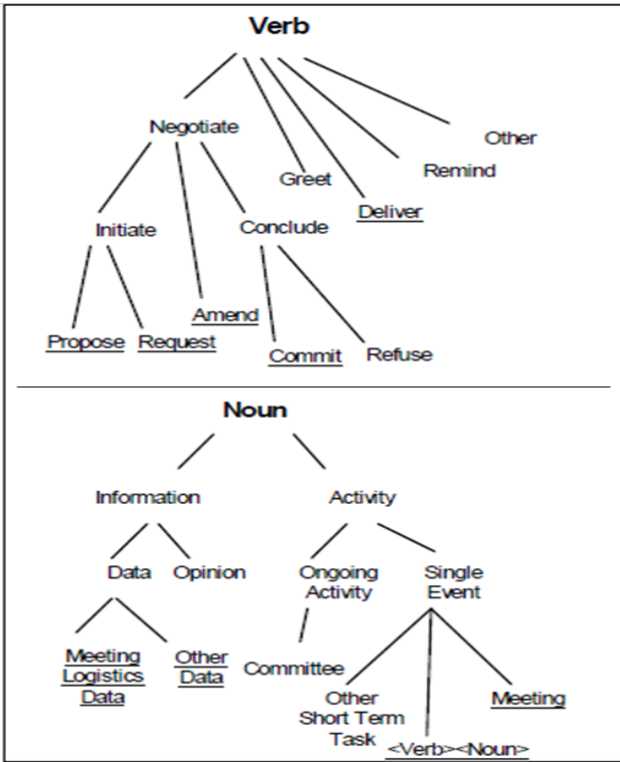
Verb

Negotiate

Greet

Deliver

Remind

Other

Initiate

Conclude

Amend

Propose

Request

Commit

Refuse

Noun

Information

Activity

Data

Opinion

Ongoing Activity

Single Event

Meeting Logistics Data

Other Data

Committee

Other Short Term Task

<Verb><Noun>

Meeting